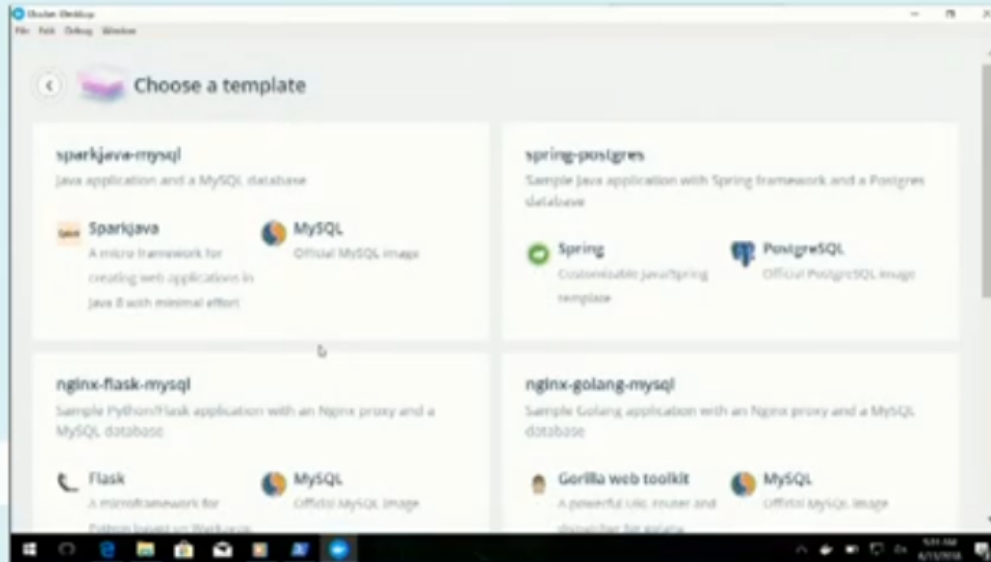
Docker Desktop
File Edit Debug Window

Choose a template

sparkjava-mysql
Java application and a MySQL database

Sparkjava
A micro framework for creating web applications in Java 8 with minimal effort

MySQL
Official MySQL image

spring-postgres
Sample Java application with Spring framework and a Postgres database

Spring
Customizable Java/Spring template

PostgreSQL
Official PostgreSQL image

nginx-flask-mysql
Sample Python/Flask application with an Nginx proxy and a MySQL database

Flask
A microframework for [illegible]

MySQL
Official MySQL image

nginx-golang-mysql
Sample Golang application with an Nginx proxy and a MySQL database

Gorilla web toolkit
A powerful URL router and dispatcher for golang

MySQL
Official MySQL image

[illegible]